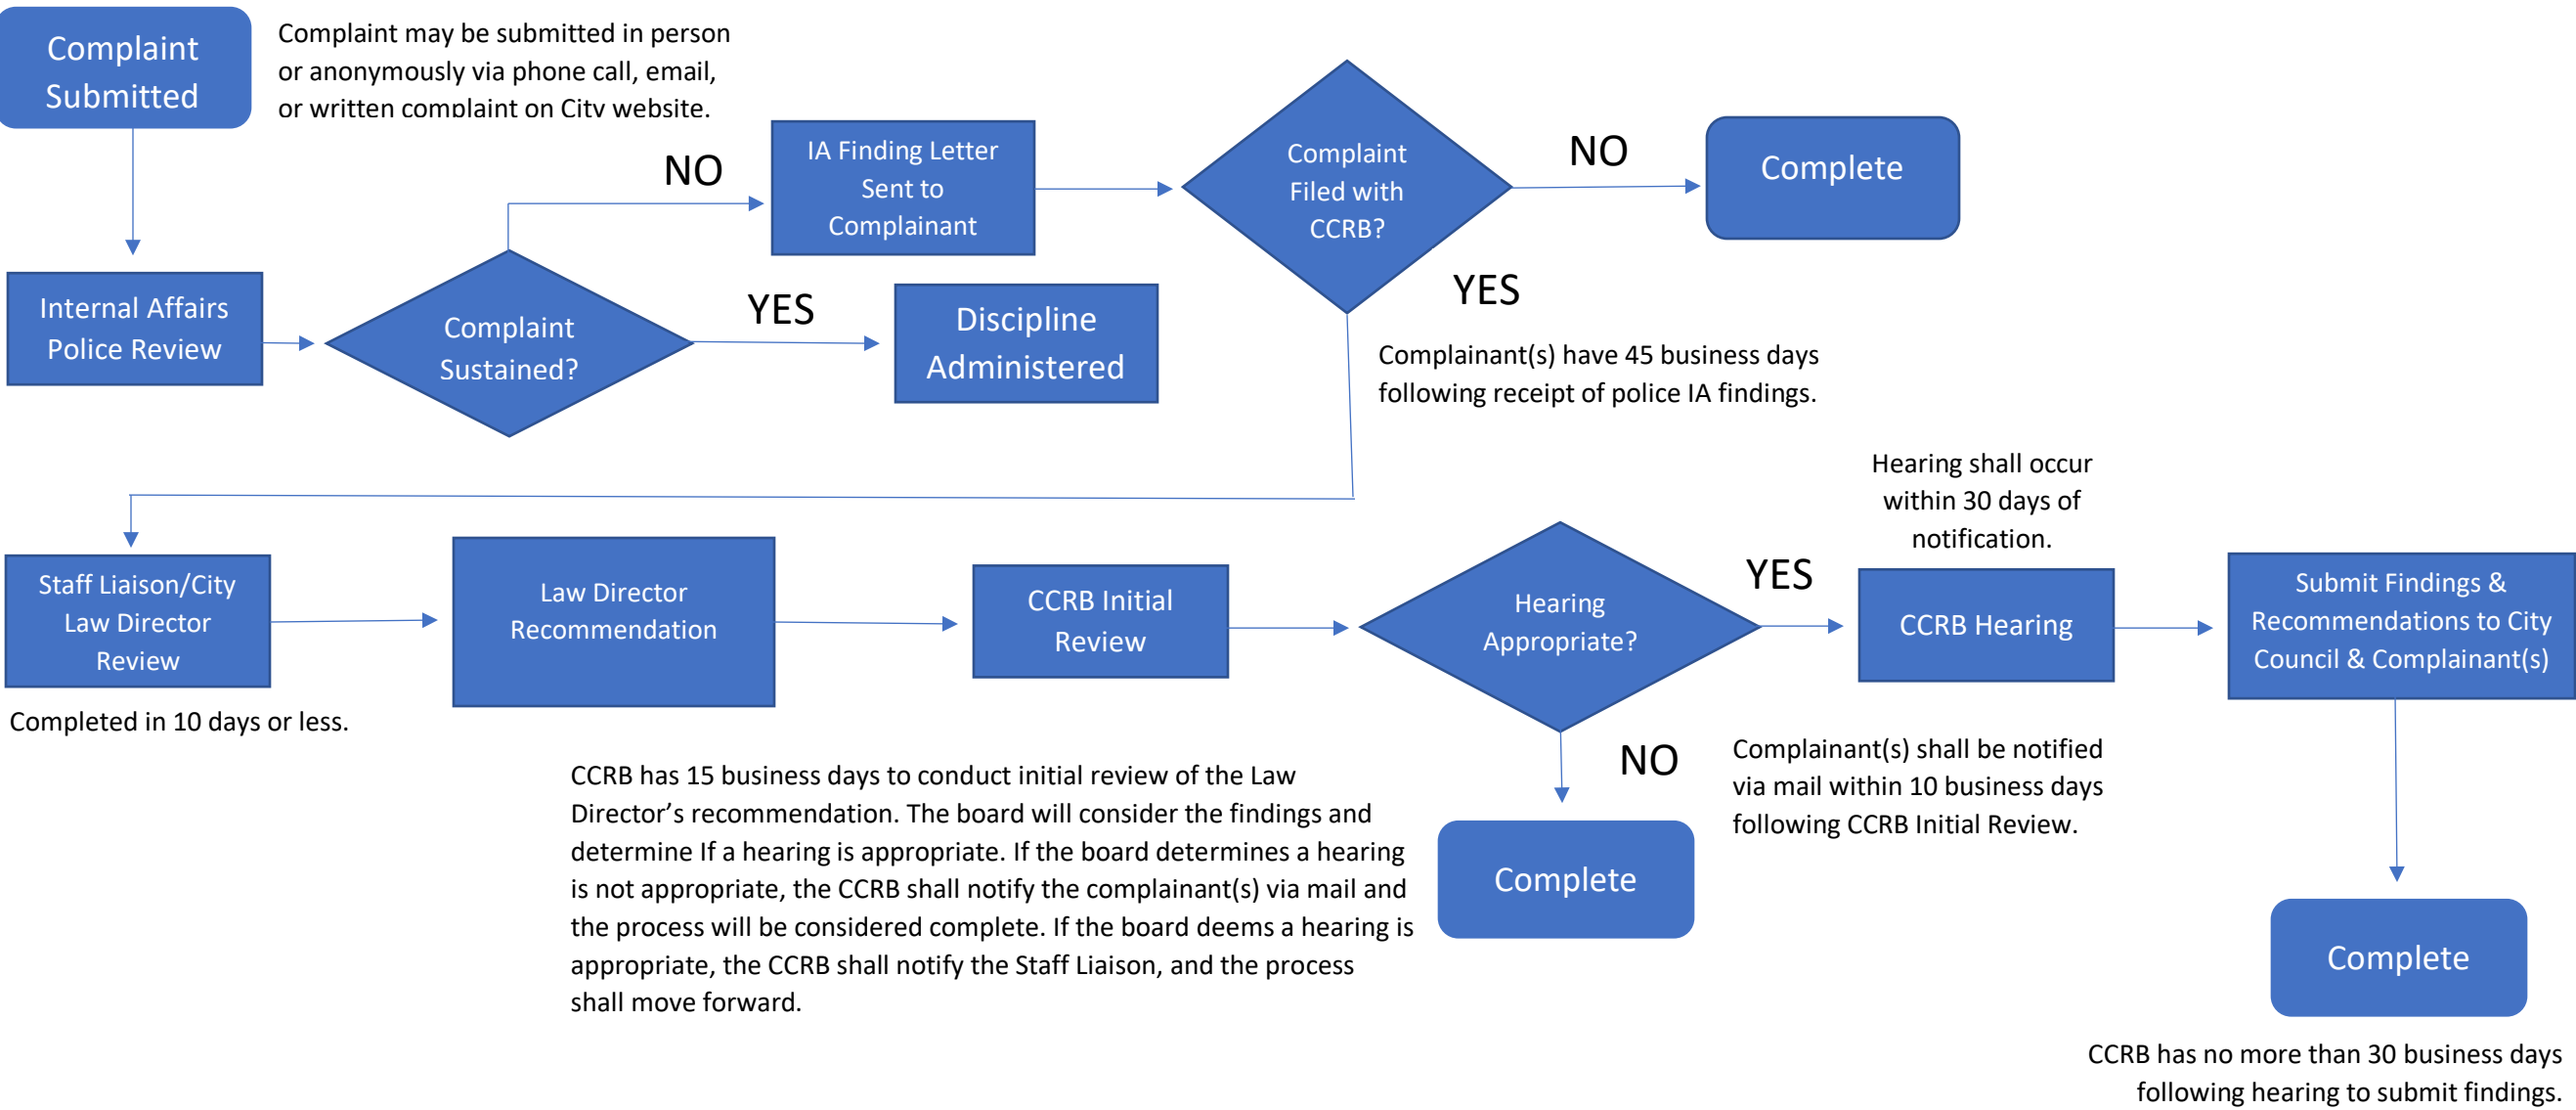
Complaint Submitted

Complaint may be submitted in person or anonymously via phone call, email, or written complaint on City website.

Internal Affairs Police Review

Complaint Sustained?

NO

IA Finding Letter Sent to Complainant

YES

Discipline Administered

Complaint Filed with CCRB?

NO

Complete

YES

Complainant(s) have 45 business days following receipt of police IA findings.

Staff Liaison/City Law Director Review

Completed in 10 days or less.

Law Director Recommendation

CCRB Initial Review

CCRB has 15 business days to conduct initial review of the Law Director's recommendation. The board will consider the findings and determine If a hearing is appropriate. If the board determines a hearing is not appropriate, the CCRB shall notify the complainant(s) via mail and the process will be considered complete. If the board deems a hearing is appropriate, the CCRB shall notify the Staff Liaison, and the process shall move forward.

Hearing Appropriate?

NO

Complete

YES

Hearing shall occur within 30 days of notification.

CCRB Hearing

Complainant(s) shall be notified via mail within 10 business days following CCRB Initial Review.

Submit Findings & Recommendations to City Council & Complainant(s)

Complete

CCRB has no more than 30 business days following hearing to submit findings.